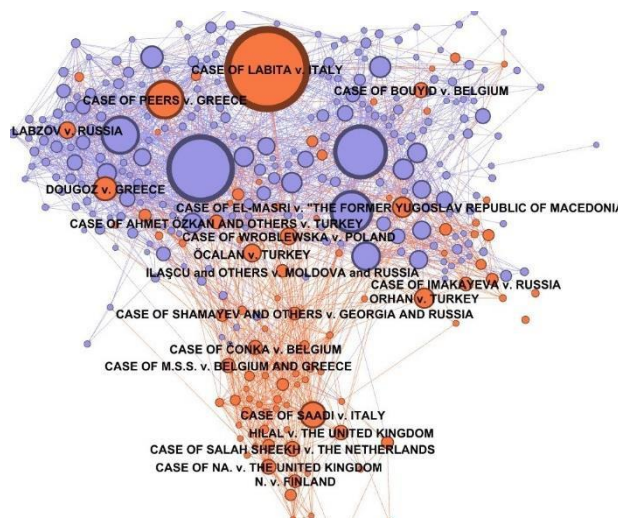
CASE OF LABITA v. ITALY
CASE OF BOUYID v. BELGIUM
CASE OF PEERS v. GREECE
LABZOV v. RUSSIA
DOUGOZ v. GREECE
CASE OF EL-MASRI v. "THE FORMER YUGOSLAV REPUBLIC OF MACEDONIA
CASE OF AHMET ÖZKAN AND OTHERS v. TURKEY
CASE OF WROBLEWSKA v. POLAND
ÖCALAN v. TURKEY
ILAŞCU and OTHERS v. MOLDOVA and RUSSIA
CASE OF IMAKAYEVA v. RUSSIA
ORHAN v. TURKEY
CASE OF SHAMAYEV AND OTHERS v. GEORGIA AND RUSSIA
CASE OF ČONKA v. BELGIUM
CASE OF M.S.S. v. BELGIUM AND GREECE
CASE OF SAADI v. ITALY
HILAL v. THE UNITED KINGDOM
CASE OF SALAH SHEEKH v. THE NETHERLANDS
CASE OF NA. v. THE UNITED KINGDOM
N. v. FINLAND